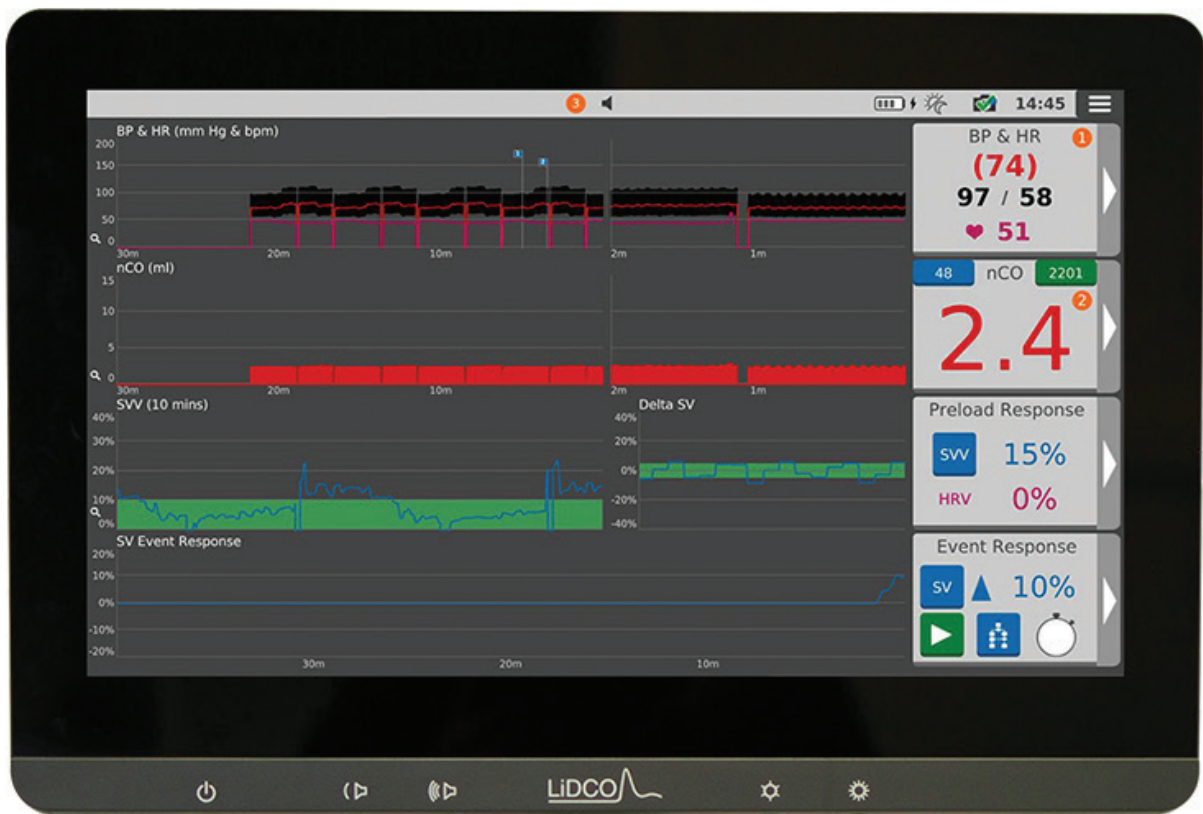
3
14:45

BP & HR (mm Hg & bpm)
200
150
100
50
0
30m
20m
10m
2m
1m

nCO (ml)
15
10
5
0
30m
20m
10m
2m
1m

SVV (10 mins)
40%
30%
20%
10%
0%

Delta SV
40%
20%
0%
-20%
-40%

SV Event Response
20%
10%
0%
-10%
-20%
30m
20m
10m

BP & HR
1
(74)
97 / 58
♥ 51

48
nCO
2201
2
2.4

Preload Response
SVV
15%
HRV
0%

Event Response
SV
10%

LiDCO